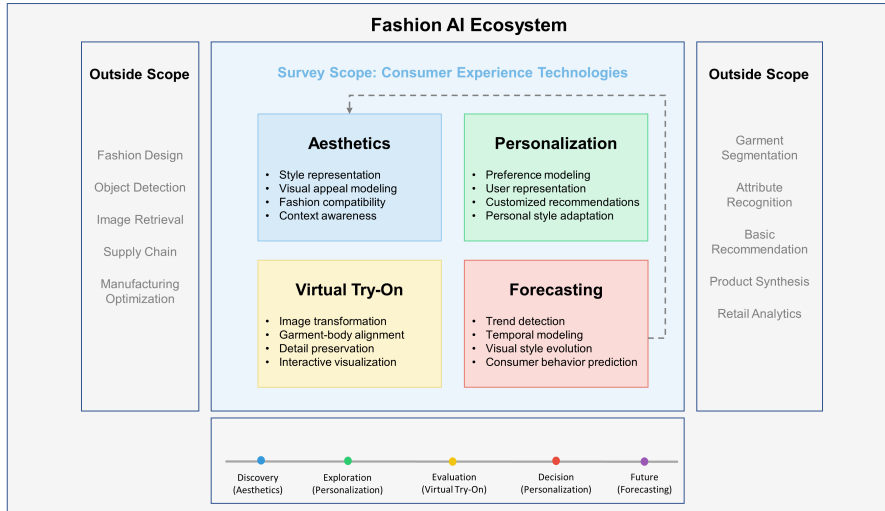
Fashion AI Ecosystem

Outside Scope

Fashion Design

Object Detection

Image Retrieval

Supply Chain

Manufacturing Optimization

Survey Scope: Consumer Experience Technologies

Aesthetics

- Style representation
- Visual appeal modeling
- Fashion compatibility
- Context awareness

Personalization

- Preference modeling
- User representation
- Customized recommendations
- Personal style adaptation

Virtual Try-On

- Image transformation
- Garment-body alignment
- Detail preservation
- Interactive visualization

Forecasting

- Trend detection
- Temporal modeling
- Visual style evolution
- Consumer behavior prediction

Outside Scope

Garment Segmentation

Attribute Recognition

Basic Recommendation

Product Synthesis

Retail Analytics

Discovery (Aesthetics)

Exploration (Personalization)

Evaluation (Virtual Try-On)

Decision (Personalization)

Future (Forecasting)